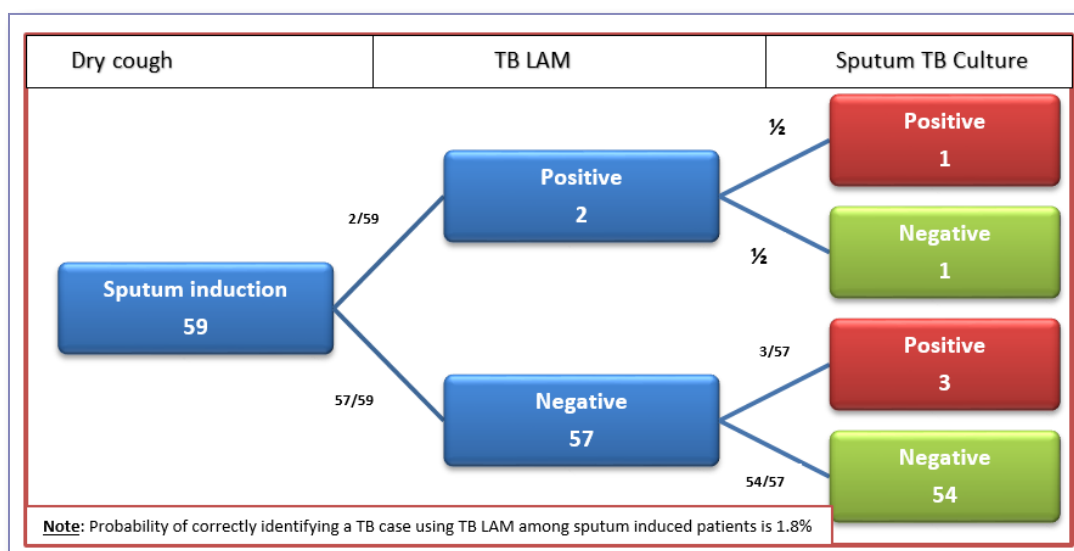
| Dry cough | TB LAM | Sputum TB Culture |
|---|---|---|

Sputum induction
59

2/59

Positive
2

½

Positive
1

½

Negative
1

57/59

Negative
57

3/57

Positive
3

54/57

Negative
54

Note: Probability of correctly identifying a TB case using TB LAM among sputum induced patients is 1.8%